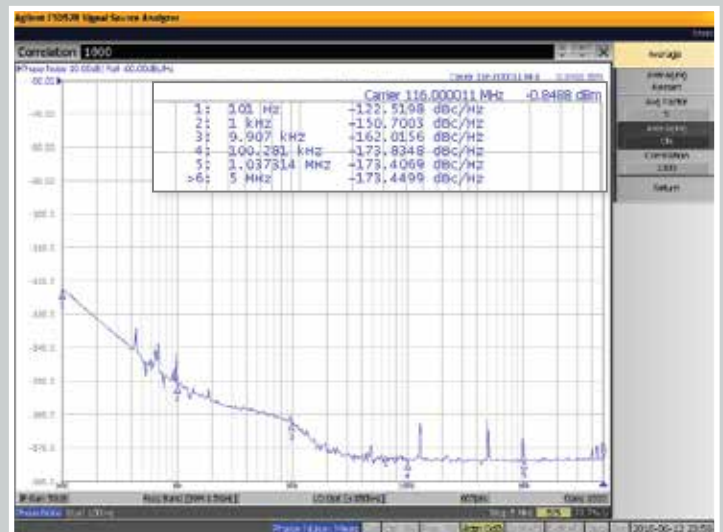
Agilent E5052B Signal Source Analyzer

Correlation 1000

Phase Noise 10.00dB/ Ref -40.00dBc/Hz

Carrier 116.000011 MHz -0.8488 dBm

| | | |
|---|---|---|
| 1: | 101 Hz | -122.5198 dBc/Hz |
| 2: | 1 kHz | -150.7003 dBc/Hz |
| 3: | 9.907 kHz | -162.0156 dBc/Hz |
| 4: | 100.281 kHz | -173.8348 dBc/Hz |
| 5: | 1.037314 MHz | -173.4069 dBc/Hz |
| >6: | 5 MHz | -173.4499 dBc/Hz |

Average

Averaging Restart

Avg Factor 5

Averaging On

Correlation 1000

Return

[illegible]

Phase Noise

2010-06-12 23:50